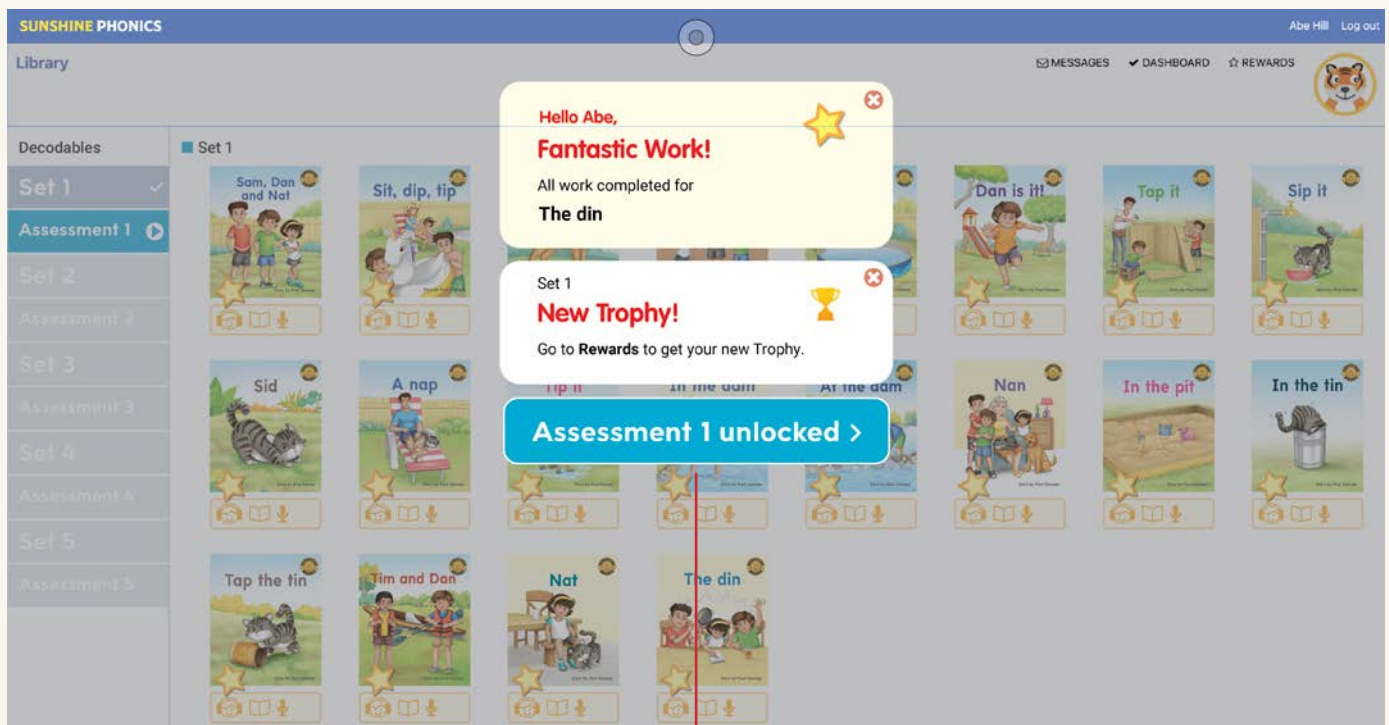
SUNSHINE PHONICS

Abe Hill Log out

Library

MESSAGES DASHBOARD REWARDS

Decodables

Set 1

Assessment 1

Set 2

Assessment 2

Set 3

Assessment 3

Set 4

Assessment 4

Set 5

Assessment 5

Set 1

Sam, Dan and Nat

Sit, dip, tip

Dan is it!

Tap it

Sip it

Sid

A nap

Tip it

In the dam

At the dam

Nan

In the pit

In the tin

Tap the tin

Tim and Dan

Nat

The din

Hello Abe,

Fantastic Work!

All work completed for

The din

Set 1

New Trophy!

Go to Rewards to get your new Trophy.

Assessment 1 unlocked >